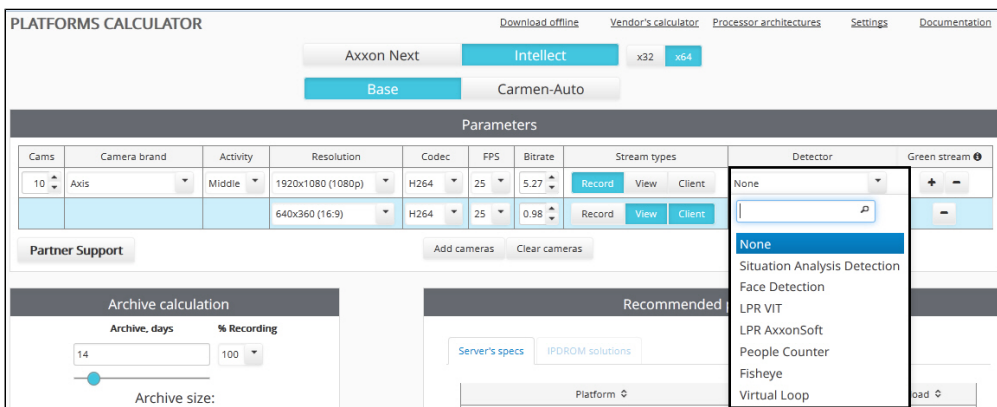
PLATFORMS CALCULATOR

Download offline Vendor's calculator Processor architectures Settings Documentation

Axxon Next Intellect x32 x64

Base Carmen-Auto

Parameters

| Cams | Camera brand | Activity | Resolution | Codec | FPS | Bitrate | Stream types | Detector | Green stream |
|---|---|---|---|---|---|---|---|---|---|
| 10 | Axis | Middle | 1920x1080 (1080p) | H264 | 25 | 5.27 | Record View Client | None | + − |
| | | | 640x360 (16:9) | H264 | 25 | 0.98 | Record View Client | | − |

Partner Support

Add cameras Clear cameras

None
Situation Analysis Detection
Face Detection
LPR VIT
LPR AxxonSoft
People Counter
Fisheye
Virtual Loop

Archive calculation

Archive, days % Recording

14 100

Archive size:

Recommended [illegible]

Server's specs IPDROM solutions

Platform

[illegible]oad